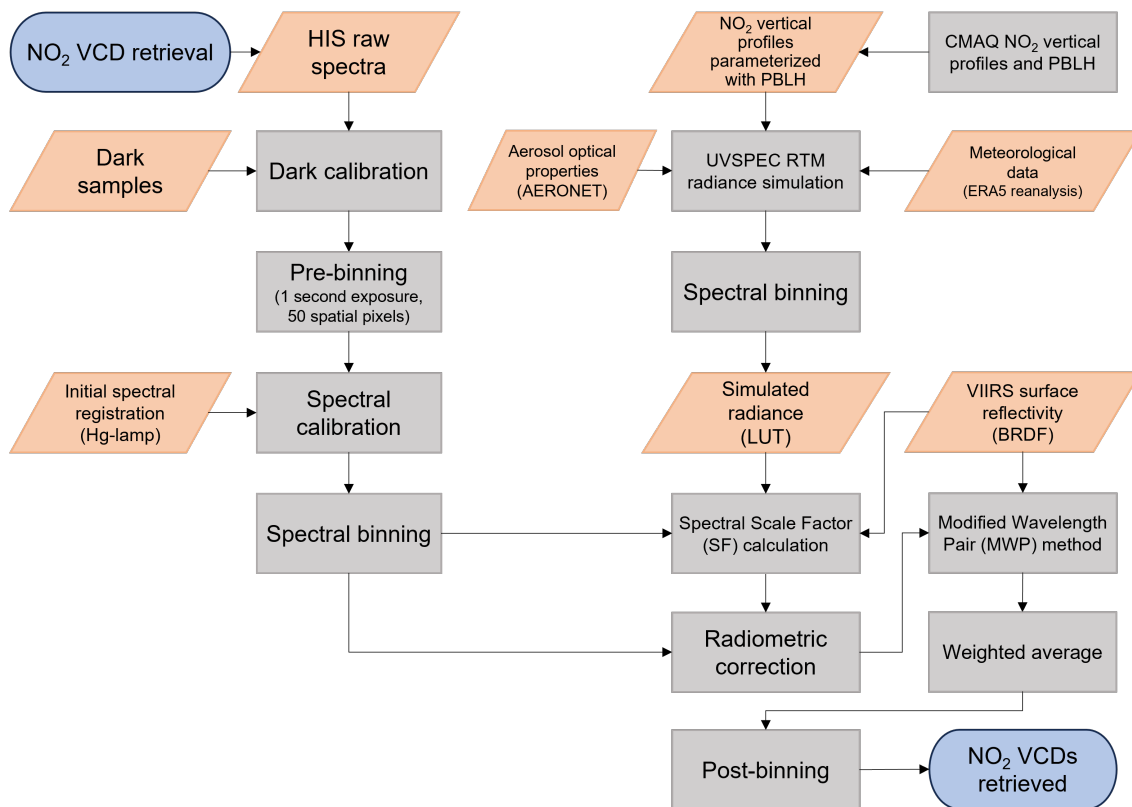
$NO_2$ VCD retrieval

HIS raw spectra

$NO_2$ vertical profiles parameterized with PBLH

CMAQ $NO_2$ vertical profiles and PBLH

Dark samples

Dark calibration

Aerosol optical properties (AERONET)

UVSPEC RTM radiance simulation

Meteorological data (ERA5 reanalysis)

Pre-binning (1 second exposure, 50 spatial pixels)

Spectral binning

Initial spectral registration (Hg-lamp)

Spectral calibration

Simulated radiance (LUT)

VIIRS surface reflectivity (BRDF)

Spectral binning

Spectral Scale Factor (SF) calculation

Modified Wavelength Pair (MWP) method

Radiometric correction

Weighted average

Post-binning

$NO_2$ VCDs retrieved